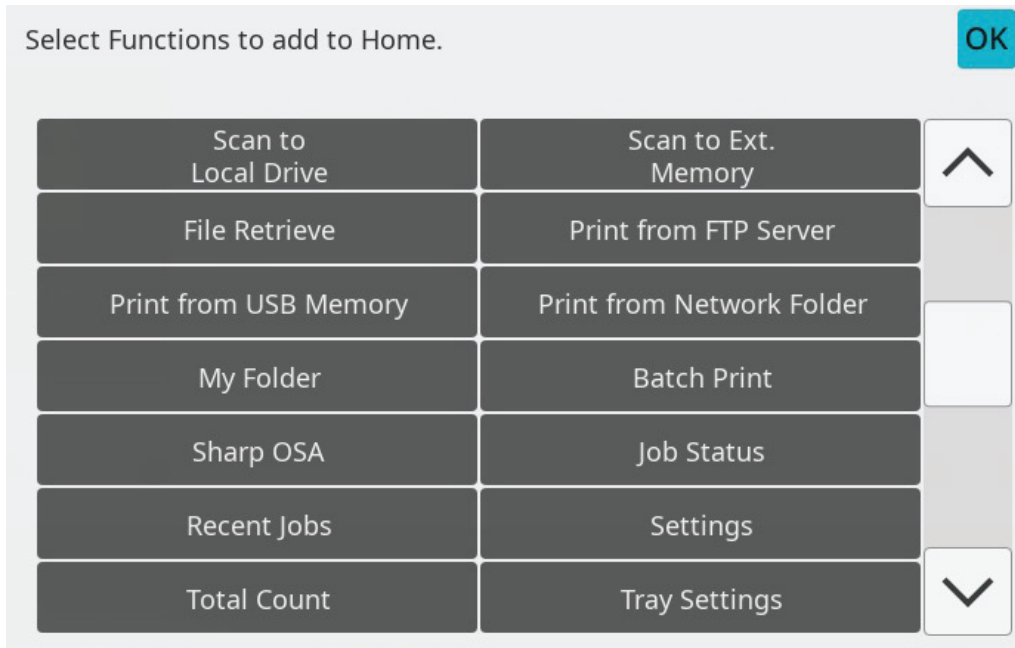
Select Functions to add to Home.

OK

Scan to Local Drive

Scan to Ext. Memory

File Retrieve

Print from FTP Server

Print from USB Memory

Print from Network Folder

My Folder

Batch Print

Sharp OSA

Job Status

Recent Jobs

Settings

Total Count

Tray Settings